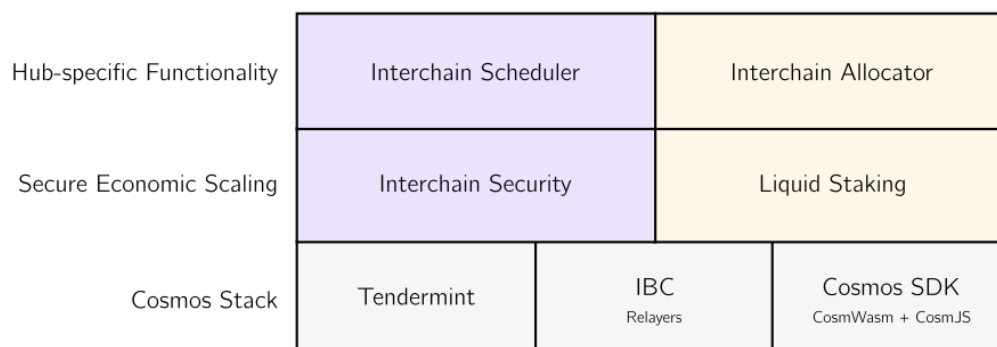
| | | | |
|---|---|---|---|
| Hub-specific Functionality | Interchain Scheduler | | Interchain Allocator |
| Secure Economic Scaling | Interchain Security | | Liquid Staking |
| Cosmos Stack | Tendermint | IBC Relayers | Cosmos SDK CosmWasm + CosmJS |